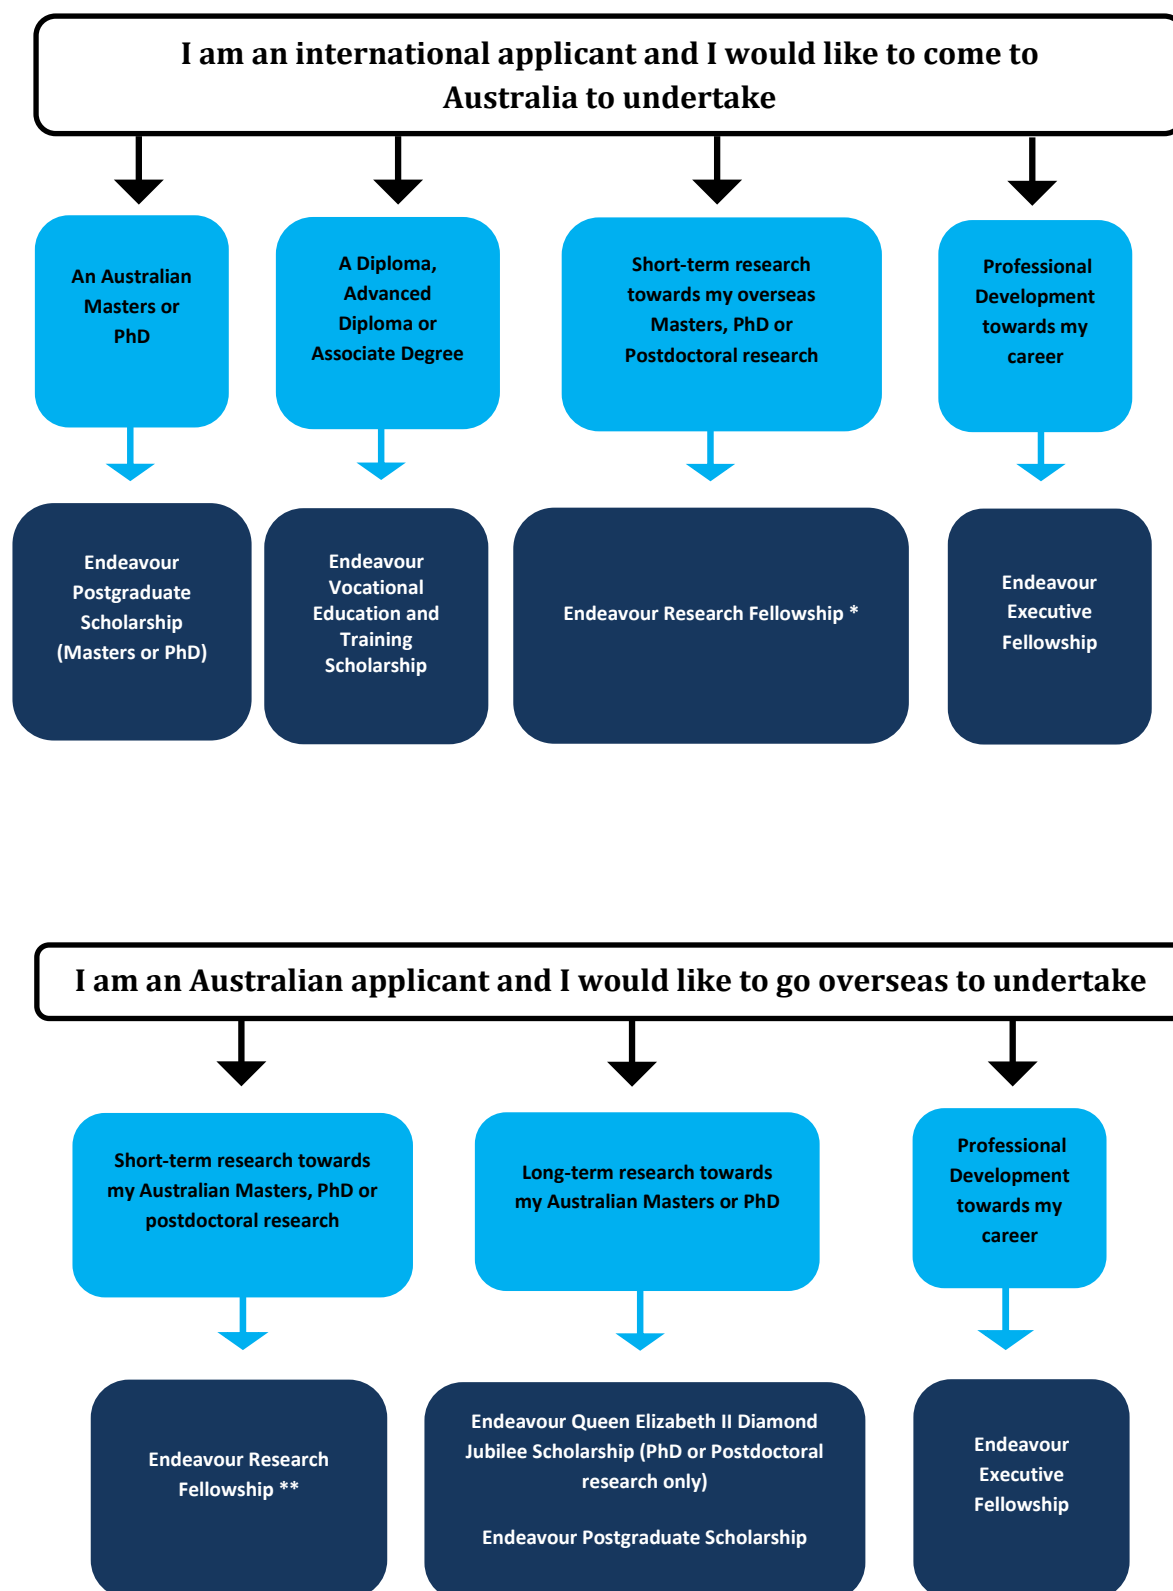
I am an international applicant and I would like to come to Australia to undertake

An Australian Masters or PhD

A Diploma, Advanced Diploma or Associate Degree

Short-term research towards my overseas Masters, PhD or Postdoctoral research

Professional Development towards my career

Endeavour Postgraduate Scholarship (Masters or PhD)

Endeavour Vocational Education and Training Scholarship

Endeavour Research Fellowship *

Endeavour Executive Fellowship

I am an Australian applicant and I would like to go overseas to undertake

Short-term research towards my Australian Masters, PhD or postdoctoral research

Long-term research towards my Australian Masters or PhD

Professional Development towards my career

Endeavour Research Fellowship **

Endeavour Queen Elizabeth II Diamond Jubilee Scholarship (PhD or Postdoctoral research only)

Endeavour Postgraduate Scholarship

Endeavour Executive Fellowship